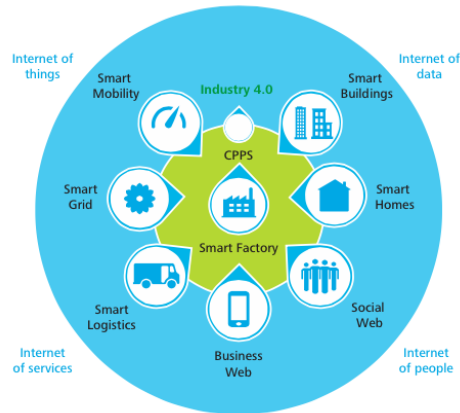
Internet of things

Internet of data

Smart Mobility

Industry 4.0

Smart Buildings

CPPS

Smart Grid

Smart Homes

Smart Factory

Smart Logistics

Social Web

Business Web

Internet of services

Internet of people